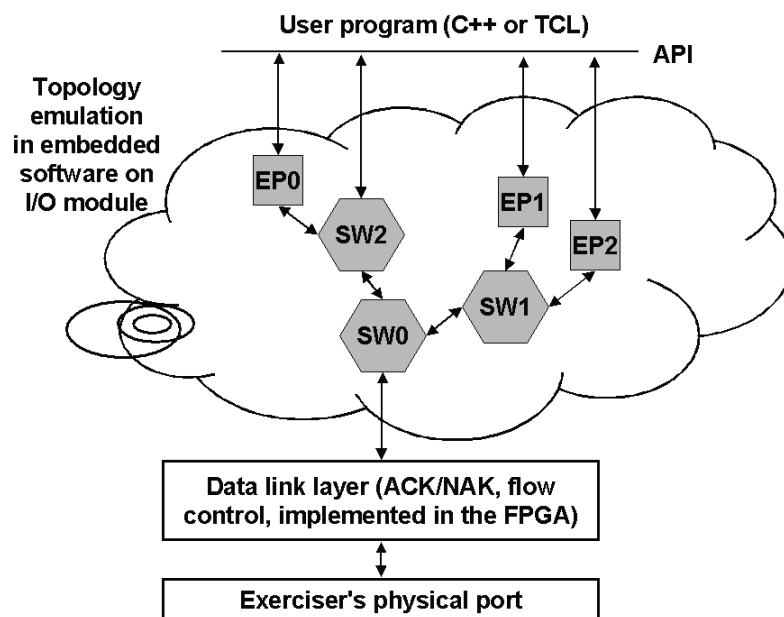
User program (C++ or TCL)

API

Topology emulation in embedded software on I/O module

EP0

SW2

EP1

EP2

SW1

SW0

Data link layer (ACK/NAK, flow control, implemented in the FPGA)

Exerciser's physical port